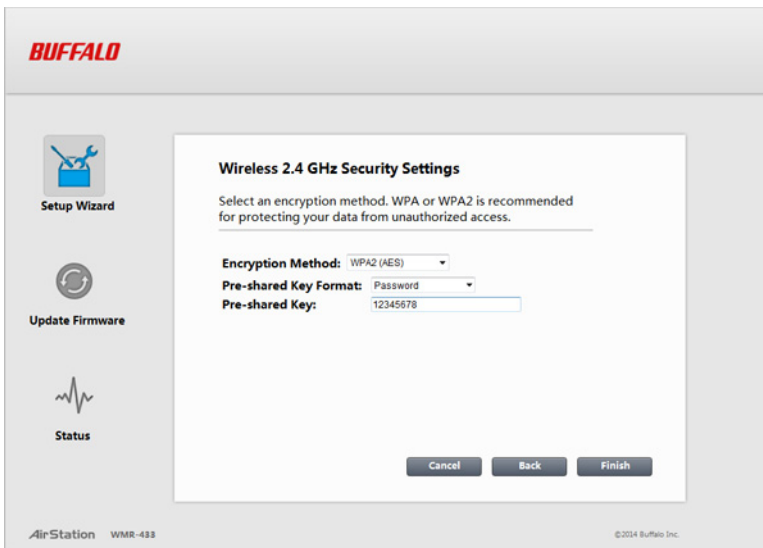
BUFFALO

Setup Wizard

Update Firmware

Status

Wireless 2.4 GHz Security Settings

Select an encryption method. WPA or WPA2 is recommended for protecting your data from unauthorized access.

Encryption Method: WPA2 (AES)
Pre-shared Key Format: Password
Pre-shared Key: 12345678

Cancel Back Finish

AirStation WMR-433

©2014 Buffalo Inc.